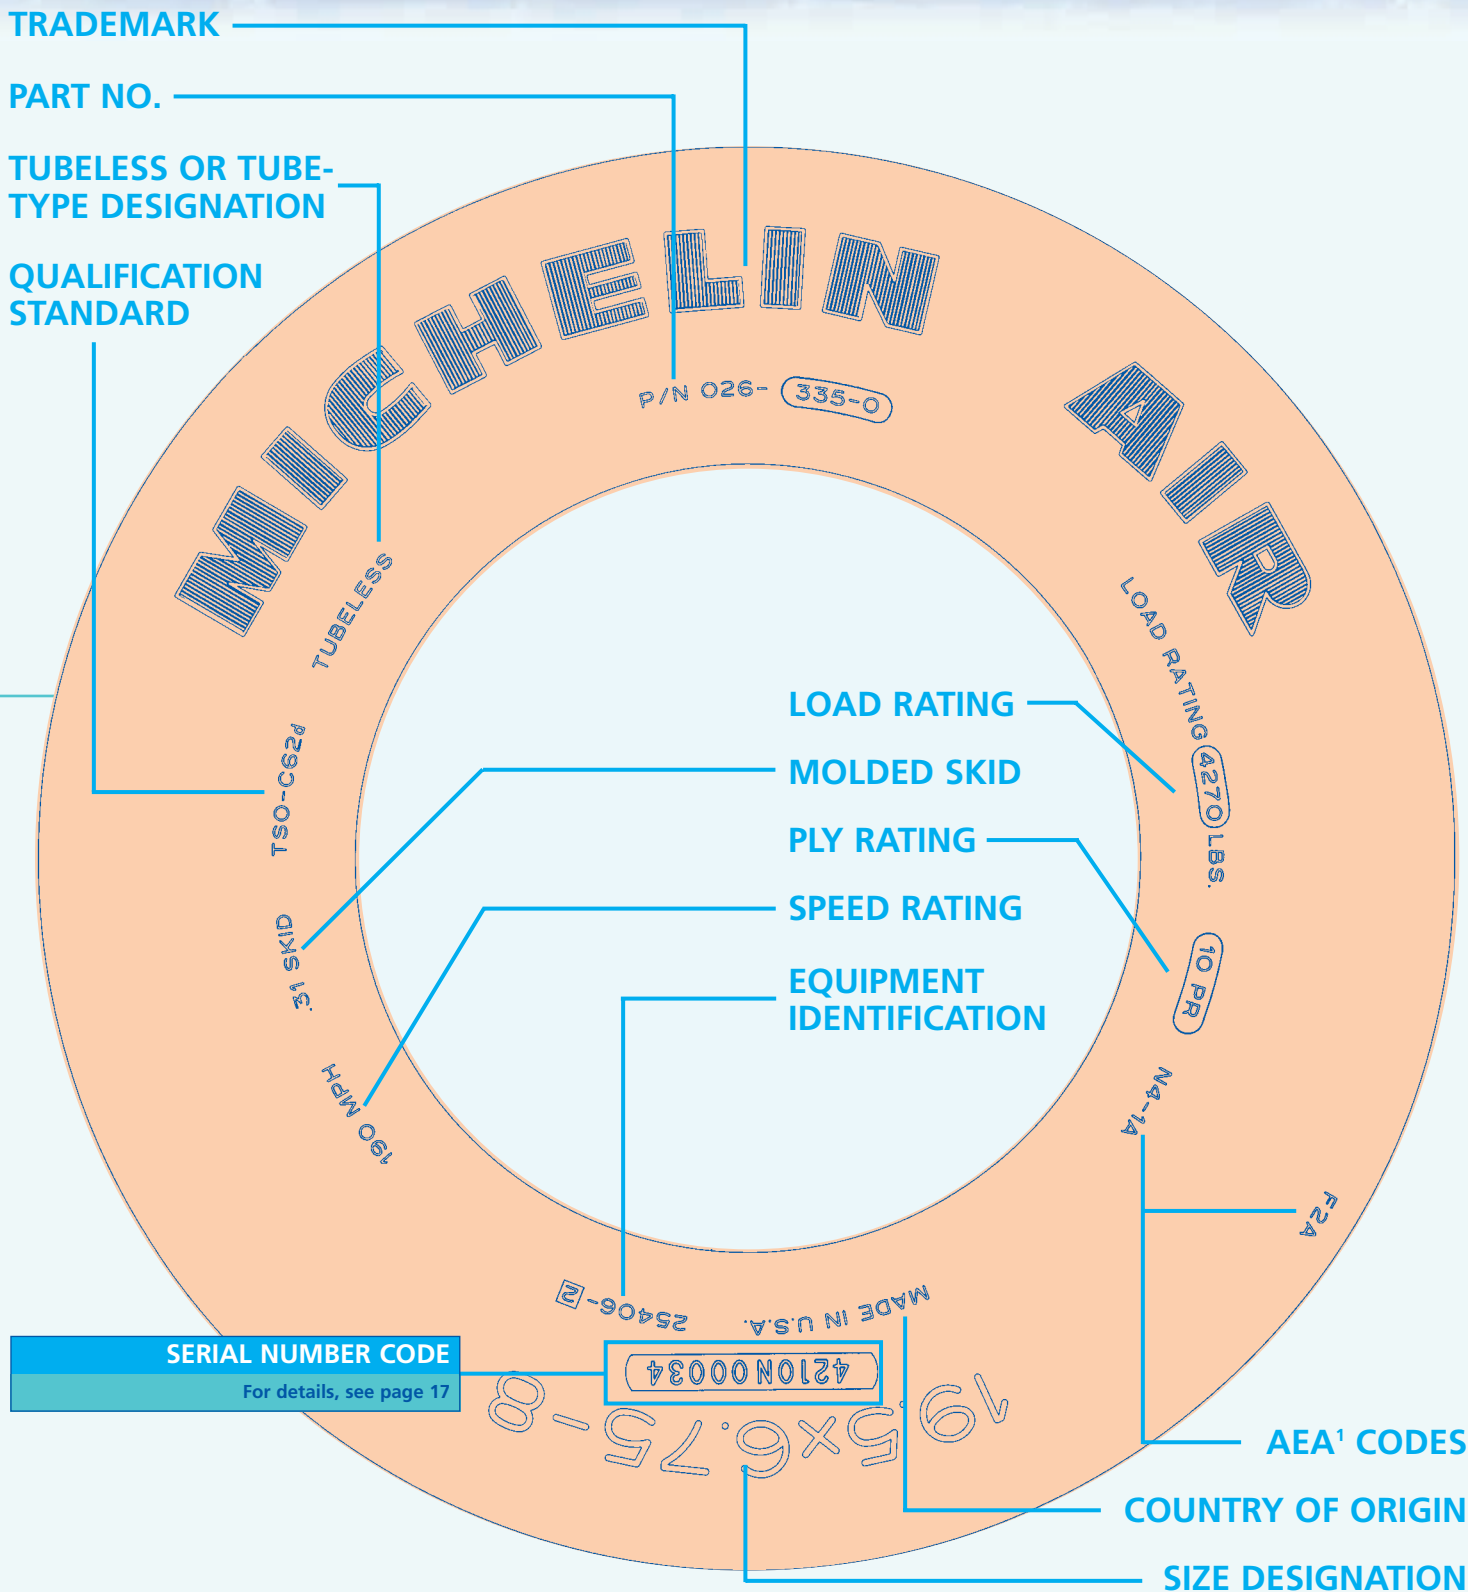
TRADEMARK

PART NO.

TUBELESS OR TUBE-TYPE DESIGNATION

QUALIFICATION STANDARD

MICHELIN

P/N 026- 335-0

AIR

TUBELESS

TSO-C62d

.31 SKID

190 MPH

LOAD RATING 4270 LBS.

10 PR

N4-1A

F2A

LOAD RATING

MOLDED SKID

PLY RATING

SPEED RATING

EQUIPMENT IDENTIFICATION

25406-2

MADE IN U.S.A.

4210N00034

19.5x6.75-8

SERIAL NUMBER CODE

For details, see page 17

AEA$^1$ CODES

COUNTRY OF ORIGIN

SIZE DESIGNATION